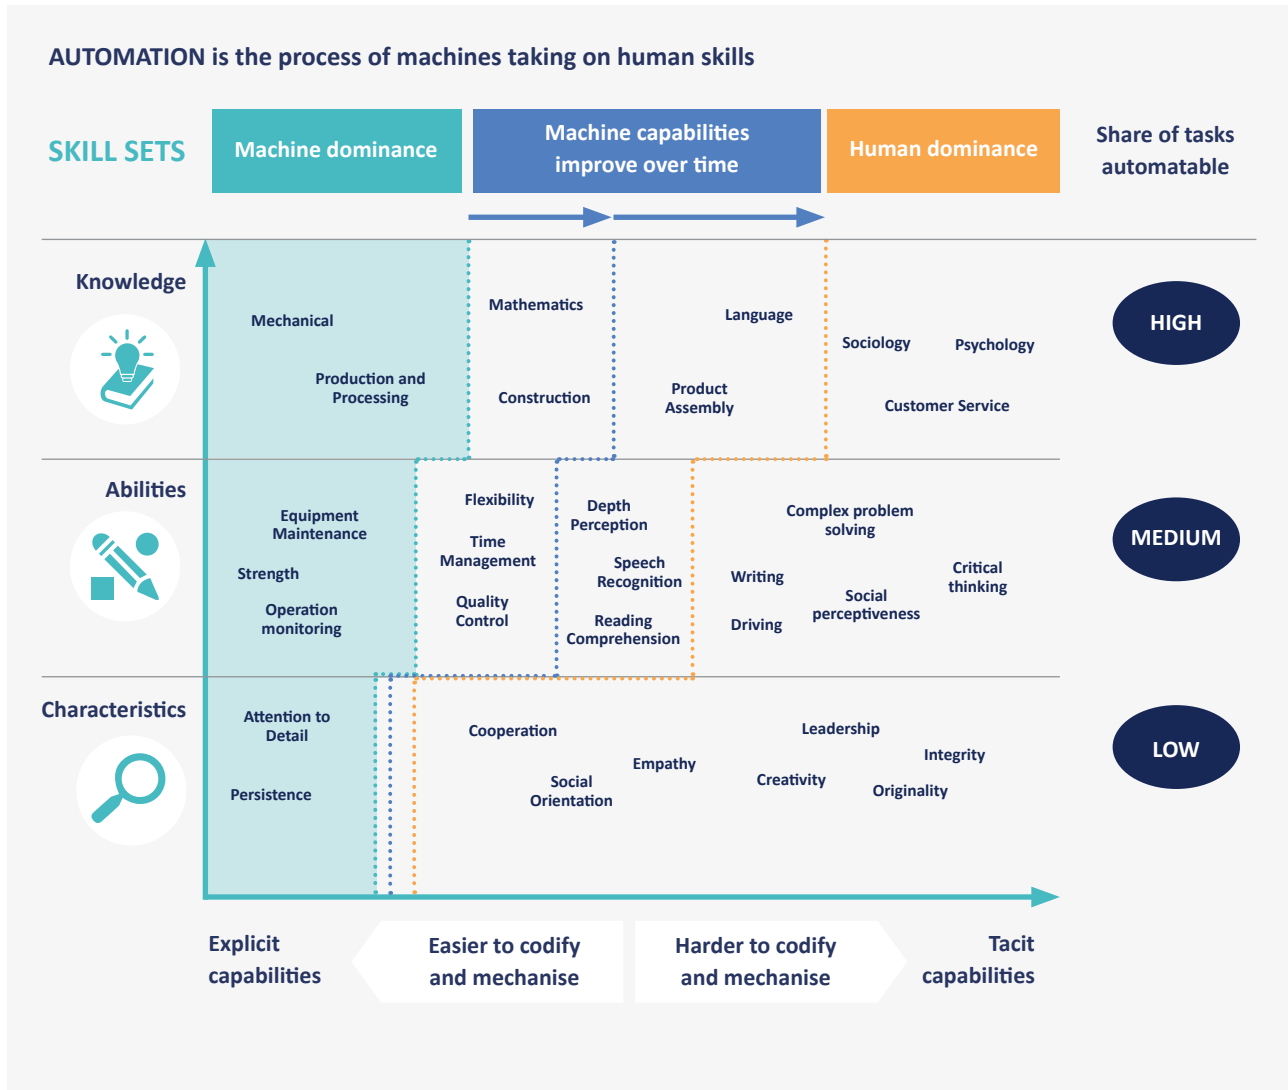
AUTOMATION is the process of machines taking on human skills

SKILL SETS

Machine dominance

Machine capabilities improve over time

Human dominance

Share of tasks automatable

Knowledge

Mechanical

Production and Processing

Mathematics

Construction

Language

Product Assembly

Sociology

Psychology

Customer Service

HIGH

Abilities

Equipment Maintenance

Strength

Operation monitoring

Flexibility

Time Management

Quality Control

Depth Perception

Speech Recognition

Reading Comprehension

Complex problem solving

Writing

Driving

Social perceptiveness

Critical thinking

MEDIUM

Characteristics

Attention to Detail

Persistence

Cooperation

Social Orientation

Empathy

Leadership

Creativity

Integrity

Originality

LOW

Explicit capabilities

Easier to codify and mechanise

Harder to codify and mechanise

Tacit capabilities